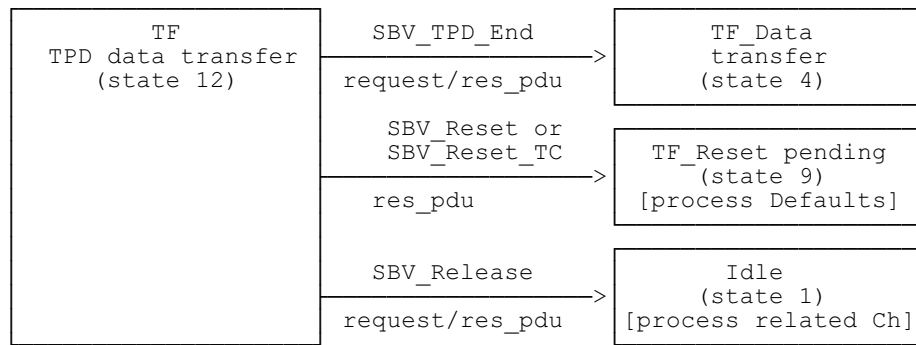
TF
TPD data transfer
(state 12)

SBV_TPD_End

request/res_pdu

TF_Data transfer
(state 4)

SBV_Reset or SBV_Reset_TC

res_pdu

TF_Reset pending
(state 9)
[process Defaults]

SBV_Release

request/res_pdu

Idle
(state 1)
[process related Ch]